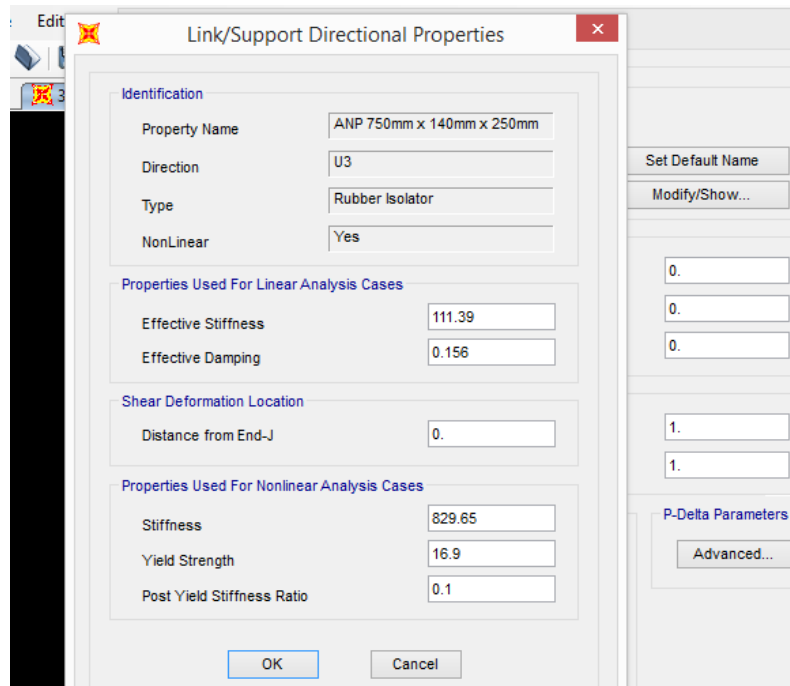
Edit

3

Link/Support Directional Properties

Identification

Property Name ANP 750mm x 140mm x 250mm

Direction U3

Type Rubber Isolator

NonLinear Yes

Properties Used For Linear Analysis Cases

Effective Stiffness 111.39

Effective Damping 0.156

Shear Deformation Location

Distance from End-J 0.

Properties Used For Nonlinear Analysis Cases

Stiffness 829.65

Yield Strength 16.9

Post Yield Stiffness Ratio 0.1

OK Cancel

Set Default Name

Modify/Show...

0.

0.

0.

1.

1.

P-Delta Parameters

Advanced...